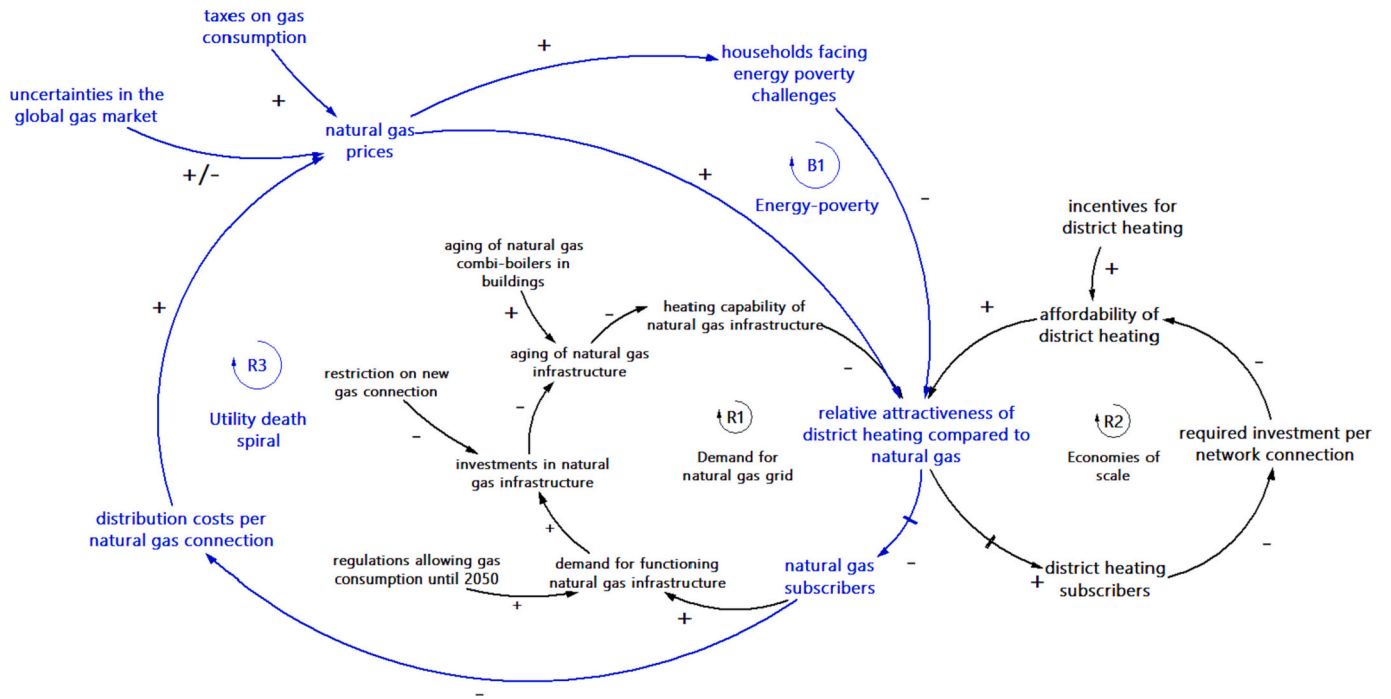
taxes on gas consumption

+

uncertainties in the global gas market

+

+/-

natural gas prices

+

households facing energy poverty challenges

+

B1

Energy-poverty

-

incentives for district heating

+

aging of natural gas combi-boilers in buildings

+

heating capability of natural gas infrastructure

-

+

affordability of district heating

+

R3

Utility death spiral

restriction on new gas connection

-

aging of natural gas infrastructure

-

-

relative attractiveness of district heating compared to natural gas

R1

Demand for natural gas grid

R2

Economies of scale

-

required investment per network connection

investments in natural gas infrastructure

+

distribution costs per natural gas connection

regulations allowing gas consumption until 2050

+

demand for functioning natural gas infrastructure

+

natural gas subscribers

-

+

district heating subscribers

-

-